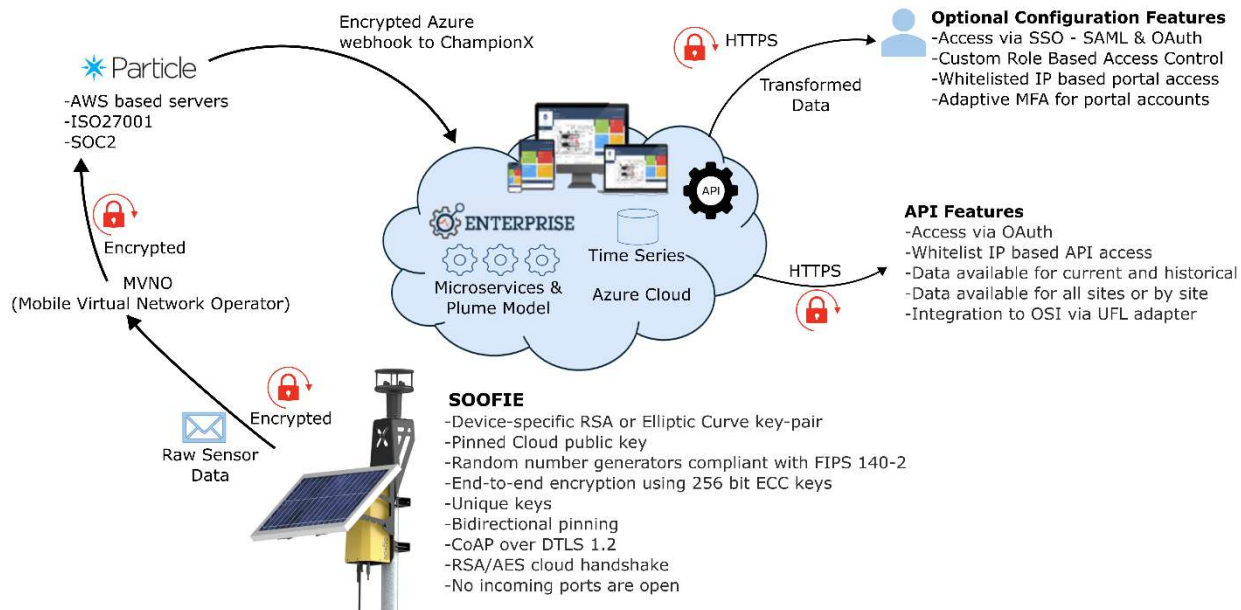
Particle
-AWS based servers
-ISO27001
-SOC2

Encrypted Azure webhook to ChampionX

HTTPS

Transformed Data

Optional Configuration Features
-Access via SSO - SAML & OAuth
-Custom Role Based Access Control
-Whitelisted IP based portal access
-Adaptive MFA for portal accounts

Encrypted

MVNO
(Mobile Virtual Network Operator)

API

ENTERPRISE

Time Series

Microservices & Plume Model

Azure Cloud

HTTPS

API Features
-Access via OAuth
-Whitelist IP based API access
-Data available for current and historical
-Data available for all sites or by site
-Integration to OSI via UFL adapter

Encrypted

Raw Sensor Data

SOOFIE
-Device-specific RSA or Elliptic Curve key-pair
-Pinned Cloud public key
-Random number generators compliant with FIPS 140-2
-End-to-end encryption using 256 bit ECC keys
-Unique keys
-Bidirectional pinning
-CoAP over DTLS 1.2
-RSA/AES cloud handshake
-No incoming ports are open